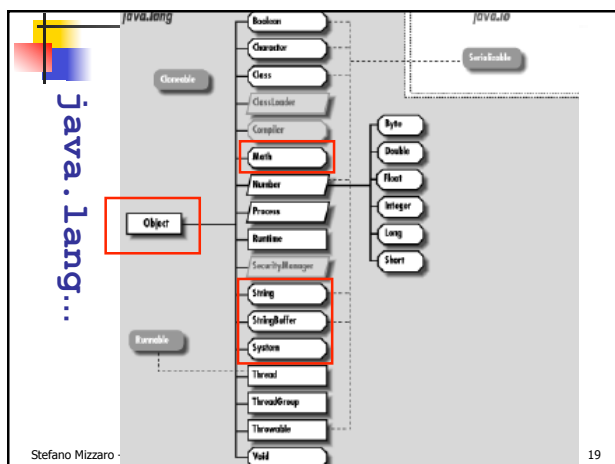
java.lang...

java.lang

java.io

Serializable

Cloneable

Boolean

Character

Class

ClassLoader

Compiler

Math

Number

Process

Runtime

SecurityManager

String

StringBuffer

System

Thread

ThreadGroup

Throwable

Void

Byte

Double

Float

Integer

Long

Short

Object

Runnable

Stefano Mizzaro -

19